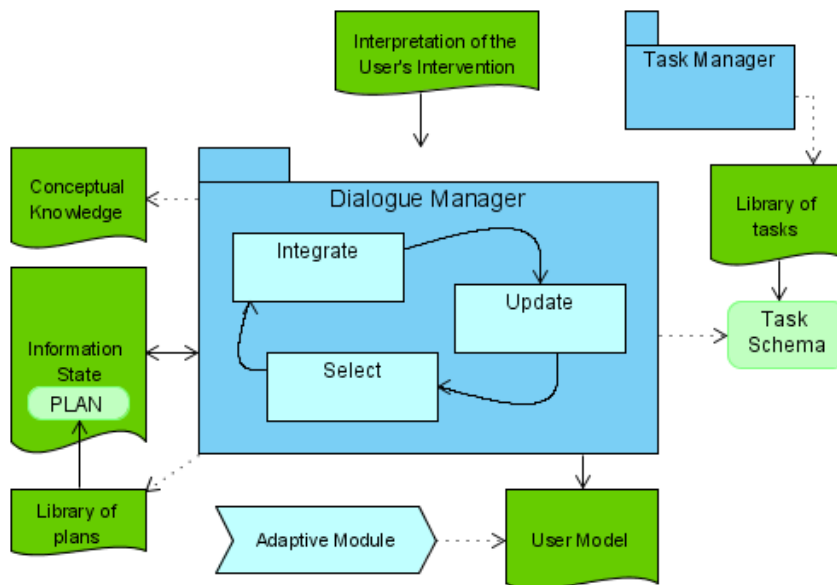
Interpretation of the User's Intervention

Task Manager

Conceptual Knowledge

Dialogue Manager

Integrate

Update

Select

Library of tasks

Task Schema

Information State

PLAN

Library of plans

Adaptive Module

User Model